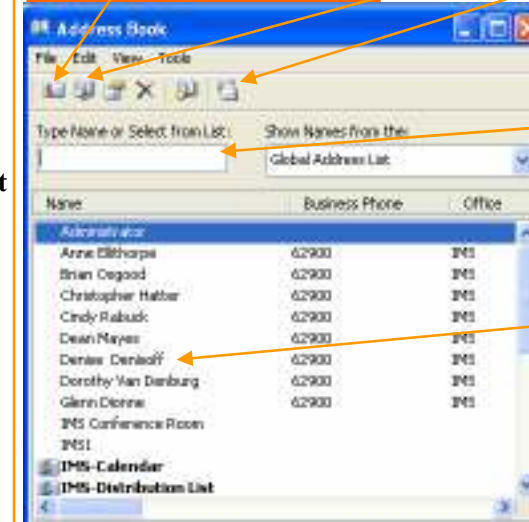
Address Book

File Edit View Tools

Type Name or Select from List:

Show Names from the:

Global Address List

t

| Name | Business Phone | Office |
|---|---|---|
| Administrator | | |
| Anne Ellithorpe | 62900 | IMS |
| Brian Osgood | 62900 | IMS |
| Christopher Hatter | 62900 | IMS |
| Cindy Rabuck | 62900 | IMS |
| Dean Mayes | 62900 | IMS |
| Denise Denisoff | 62900 | IMS |
| Dorothy Van Denburg | 62900 | IMS |
| Glenn Dionne | 62900 | IMS |
| IMS Conference Room | | |
| IMS1 | | |
| IMS-Calendar | | |
| IMS-Distribution List | | |